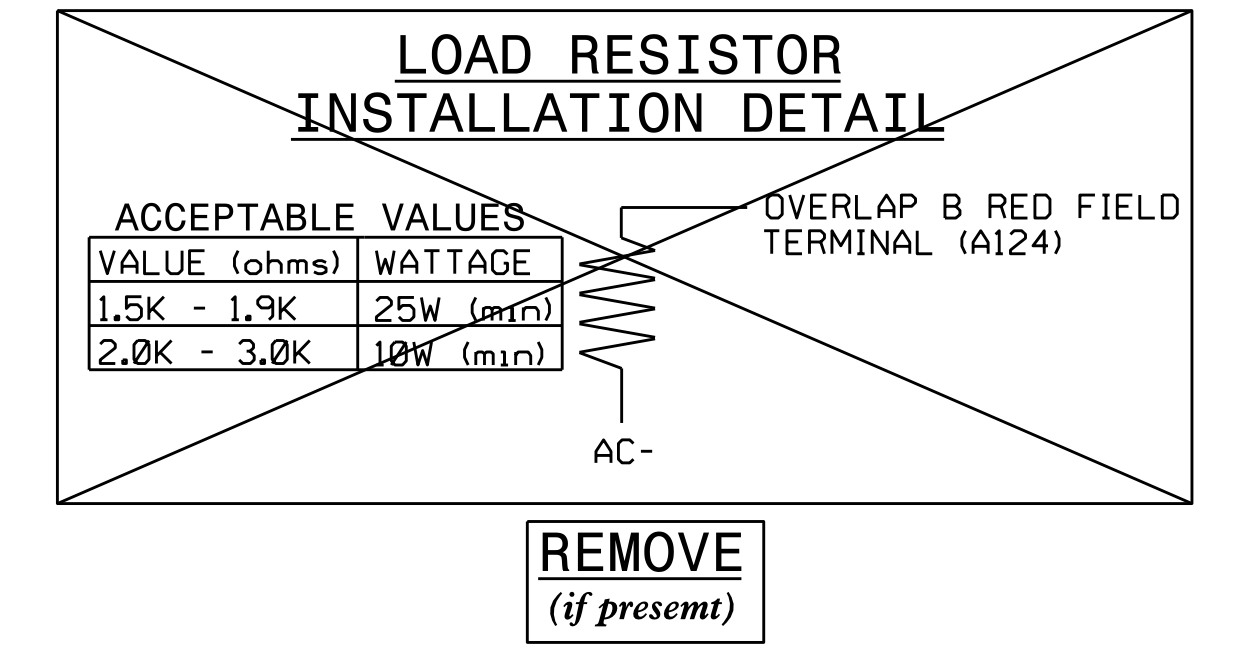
LOAD RESISTOR
INSTALLATION DETAIL

ACCEPTABLE VALUES

| VALUE (ohms) | WATTAGE |
|---|---|
| 1.5K - 1.9K | 25W (min) |
| 2.0K - 3.0K | 10W (min) |

OVERLAP B RED FIELD TERMINAL (A124)

AC-

REMOVE
(if presemt)